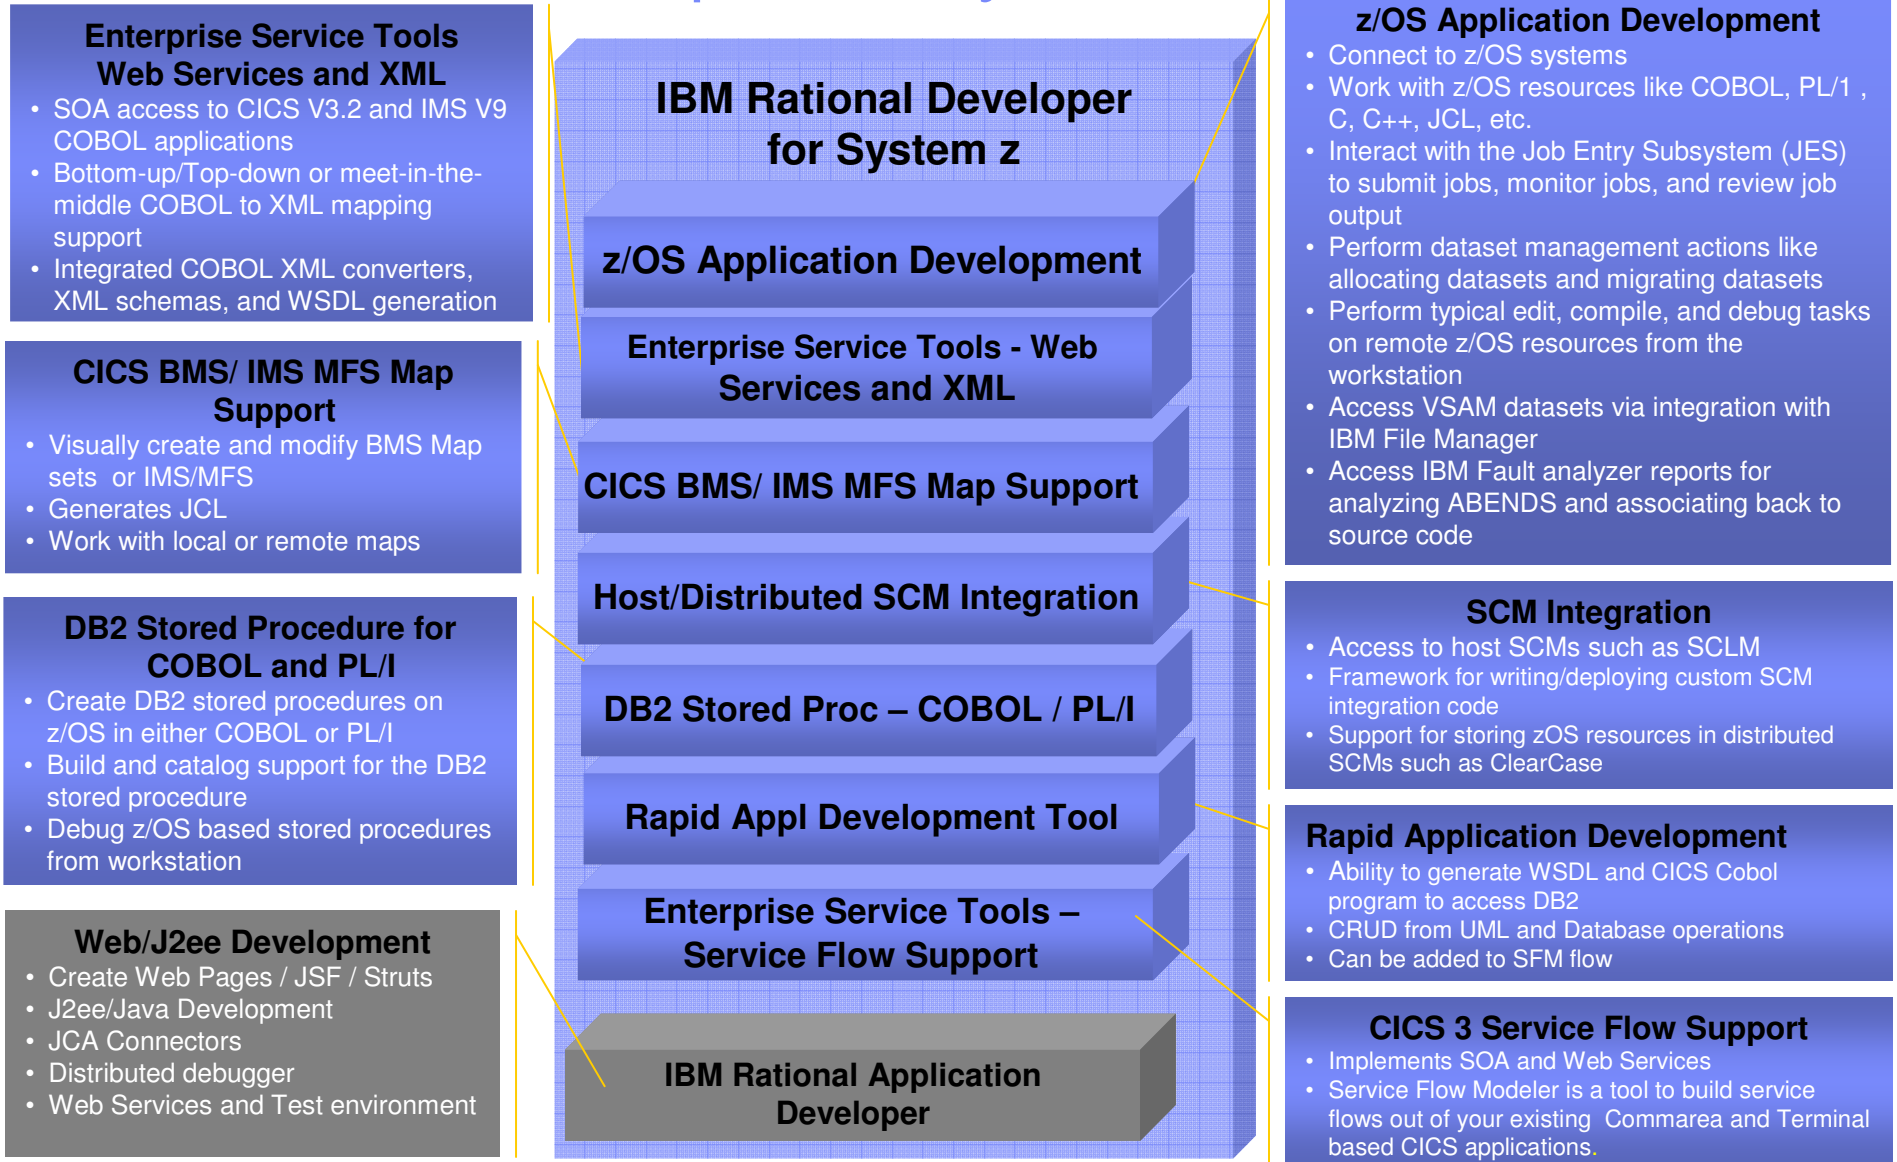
Enterprise Service Tools Web Services and XML

- SOA access to CICS V3.2 and IMS V9 COBOL applications
- Bottom-up/Top-down or meet-in-the-middle COBOL to XML mapping support
- Integrated COBOL XML converters, XML schemas, and WSDL generation

CICS BMS/ IMS MFS Map Support

- Visually create and modify BMS Map sets or IMS/MFS
- Generates JCL
- Work with local or remote maps

DB2 Stored Procedure for COBOL and PL/I

- Create DB2 stored procedures on z/OS in either COBOL or PL/I
- Build and catalog support for the DB2 stored procedure
- Debug z/OS based stored procedures from workstation

Web/J2ee Development

- Create Web Pages / JSF / Struts
- J2ee/Java Development
- JCA Connectors
- Distributed debugger
- Web Services and Test environment

IBM Rational Developer for System z

z/OS Application Development

Enterprise Service Tools - Web Services and XML

CICS BMS/ IMS MFS Map Support

Host/Distributed SCM Integration

DB2 Stored Proc – COBOL / PL/I

Rapid Appl Development Tool

Enterprise Service Tools – Service Flow Support

IBM Rational Application Developer

z/OS Application Development

- Connect to z/OS systems
- Work with z/OS resources like COBOL, PL/1 , C, C++, JCL, etc.
- Interact with the Job Entry Subsystem (JES) to submit jobs, monitor jobs, and review job output
- Perform dataset management actions like allocating datasets and migrating datasets
- Perform typical edit, compile, and debug tasks on remote z/OS resources from the workstation
- Access VSAM datasets via integration with IBM File Manager
- Access IBM Fault analyzer reports for analyzing ABENDS and associating back to source code

SCM Integration

- Access to host SCMs such as SCLM
- Framework for writing/deploying custom SCM integration code
- Support for storing zOS resources in distributed SCMs such as ClearCase

Rapid Application Development

- Ability to generate WSDL and CICS Cobol program to access DB2
- CRUD from UML and Database operations
- Can be added to SFM flow

CICS 3 Service Flow Support

- Implements SOA and Web Services
- Service Flow Modeler is a tool to build service flows out of your existing Commarea and Terminal based CICS applications.